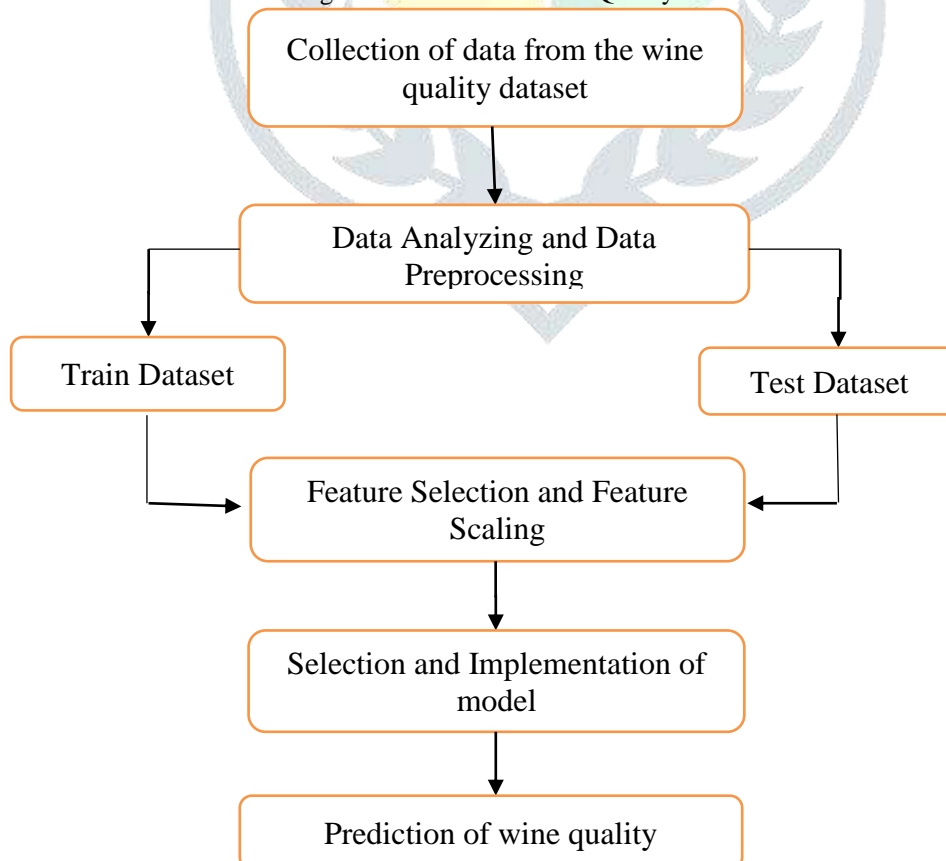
Collection of data from the wine quality dataset

Data Analyzing and Data Preprocessing

Train Dataset

Test Dataset

Feature Selection and Feature Scaling

Selection and Implementation of model

Prediction of wine quality